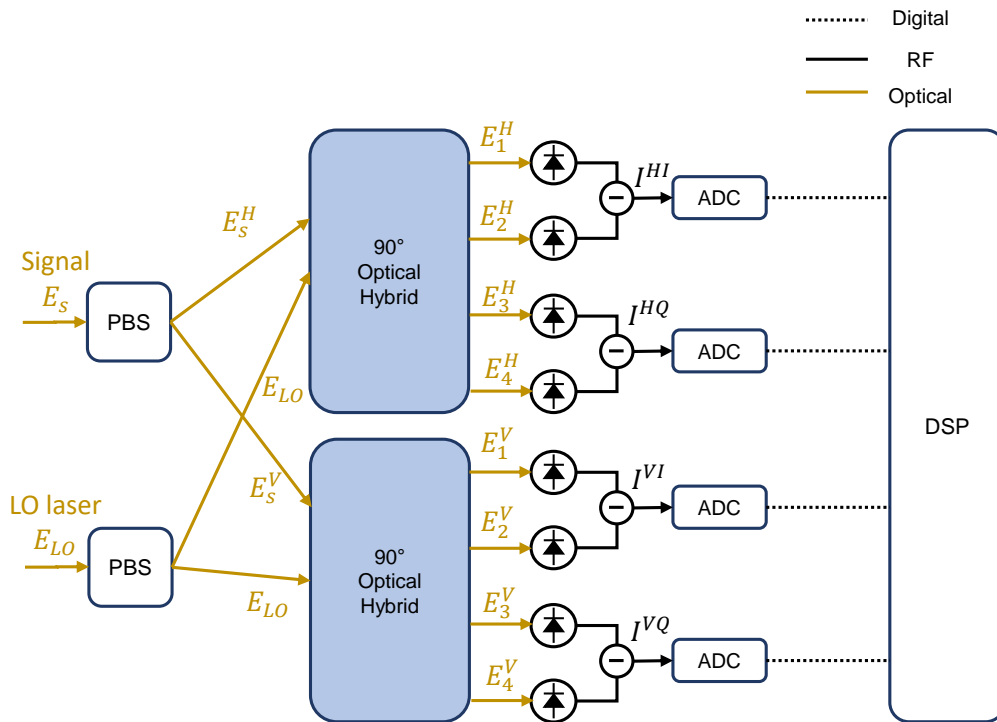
Digital
RF
Optical

Signal
$E_s$
PBS
$E_s^H$
$E_{LO}$
$E_s^V$
LO laser
$E_{LO}$
PBS
$E_{LO}$

90°
Optical
Hybrid

90°
Optical
Hybrid

$E_1^H$
$E_2^H$
$E_3^H$
$E_4^H$
$E_1^V$
$E_2^V$
$E_3^V$
$E_4^V$

$I^{HI}$
ADC
$I^{HQ}$
ADC
$I^{VI}$
ADC
$I^{VQ}$
ADC

DSP